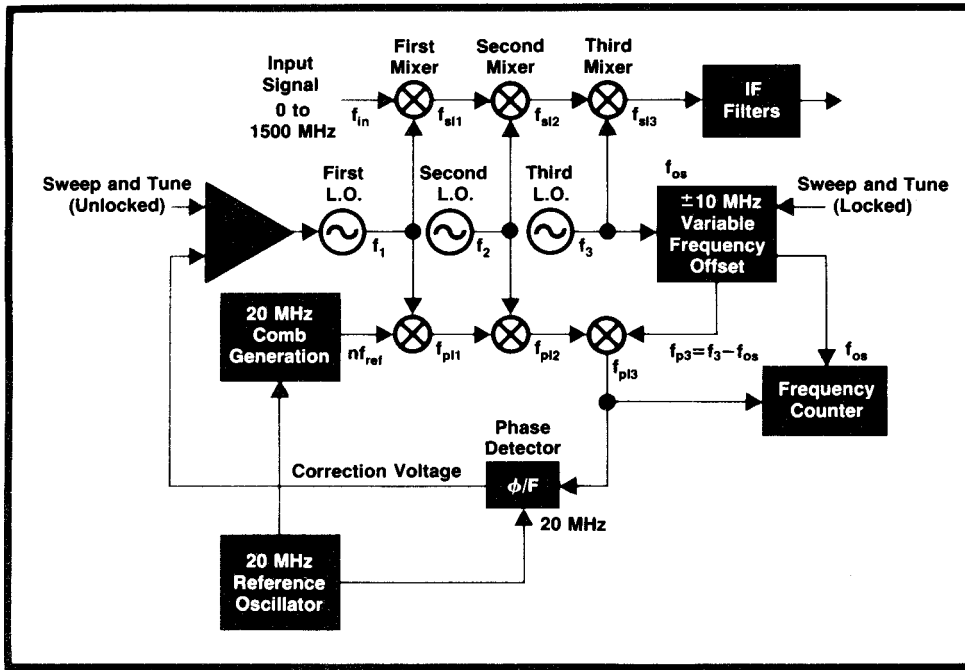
Input Signal 0 to 1500 MHz

$f_{in}$

First Mixer

$f_{si1}$

Second Mixer

$f_{si2}$

Third Mixer

$f_{si3}$

IF Filters

Sweep and Tune (Unlocked)

First L.O.

$f_1$

Second L.O.

$f_2$

Third L.O.

$f_3$

$f_{os}$

±10 MHz Variable Frequency Offset

Sweep and Tune (Locked)

20 MHz Comb Generation

$nf_{ref}$

$f_{pl1}$

$f_{pl2}$

$f_{pl3}$

$f_{p3}=f_3-f_{os}$

$f_{os}$

Frequency Counter

Phase Detector

Correction Voltage

$\phi$/F

20 MHz

20 MHz Reference Oscillator